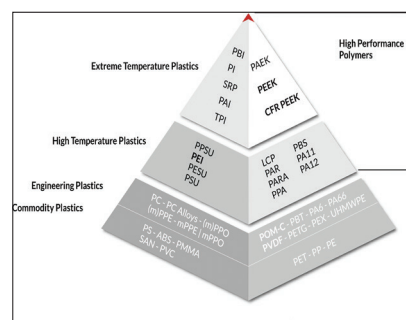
High Performance Polymers

Extreme Temperature Plastics

PBI
PI
SRP
PAI
TPI

PAEK
PEEK
CFR PEEK

High Temperature Plastics

PPSU
PEI
PESU
PSU

LCP
PAR
PARA
PPA

PBS
PA11
PA12

Engineering Plastics

Commodity Plastics

PC - PC Alloys - (m)PPO (m)PPE - mPPE | mPPO

POM-C - PBT - PA6 - PA66
PVDF - PETG - PEX - UHMWPE

PS - ABS - PMMA
SAN - PVC

PET - PP - PE